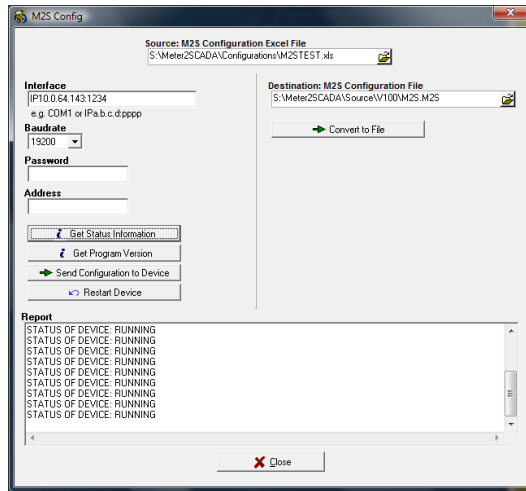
M2S Config

Source: M2S Configuration Excel File
S:\Meter2SCADA\Configurations\M2STEST.xls

Interface
IP10.0.64.143:1234
e.g. COM1 or IPa.b.c.d:pppp

Baudrate
19200

Password

Address

Get Status Information
Get Program Version
Send Configuration to Device
Restart Device

Destination: M2S Configuration File
S:\Meter2SCADA\Source\V100\M2S.M2S

Convert to File

Report
STATUS OF DEVICE: RUNNING
STATUS OF DEVICE: RUNNING
STATUS OF DEVICE: RUNNING
STATUS OF DEVICE: RUNNING
STATUS OF DEVICE: RUNNING
STATUS OF DEVICE: RUNNING
STATUS OF DEVICE: RUNNING
STATUS OF DEVICE: RUNNING
STATUS OF DEVICE: RUNNING
STATUS OF DEVICE: RUNNING

Close